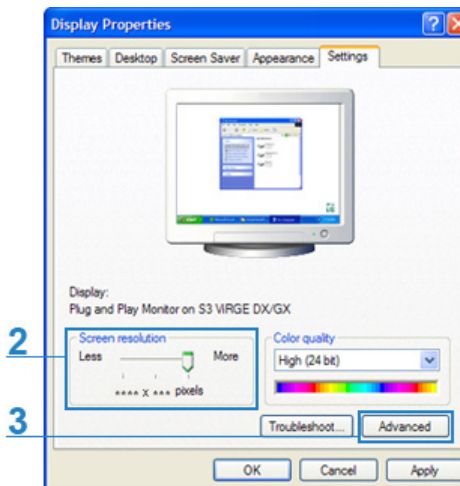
Display Properties

Themes | Desktop | Screen Saver | Appearance | Settings

Display:
Plug and Play Monitor on S3 VIRGE DX/GX

2

Screen resolution
Less More
**** x *** pixels

Color quality
High (24 bit)

3

Troubleshoot...
Advanced

OK
Cancel
Apply